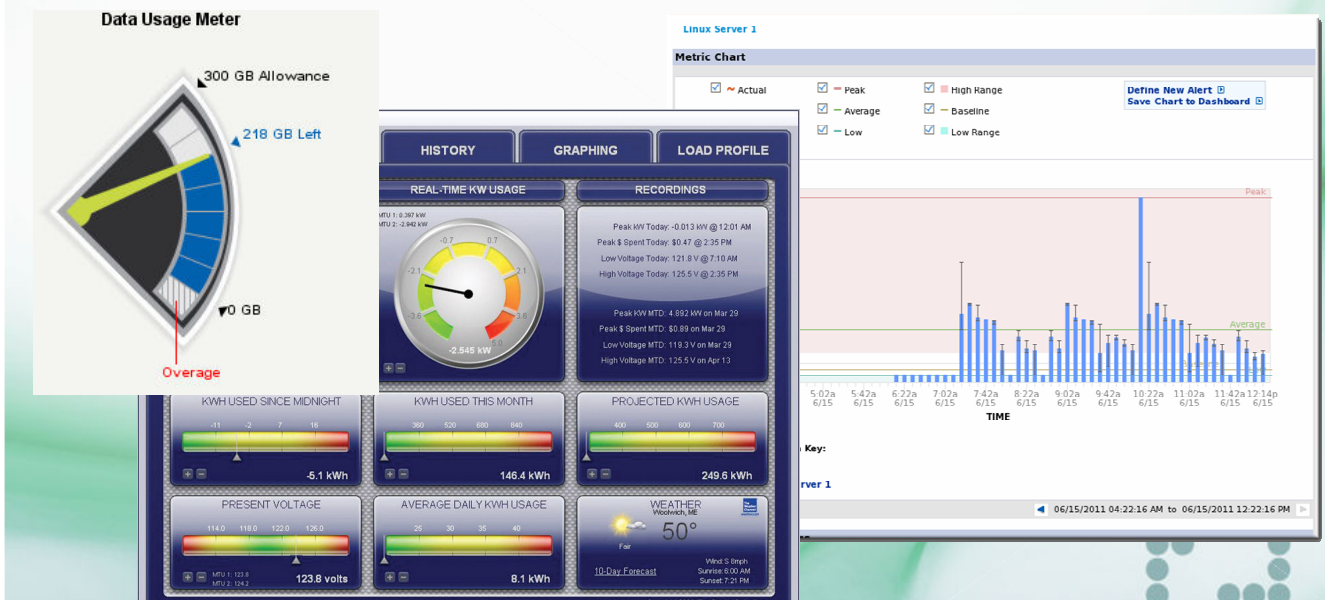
Data Usage Meter

300 GB Allowance

218 GB Left

0 GB

Overage

HISTORY

GRAPHING

LOAD PROFILE

REAL-TIME KW USAGE

MTU 1: 0.397 kW
MTU 2: -2.942 kW

-0.7 0.7 -2.1 2.1 -3.6 3.6 5.0

-2.545 kW

RECORDINGS

Peak kW Today: -0.013 kW @ 12:01 AM
Peak $ Spent Today: $0.47 @ 2:35 PM
Low Voltage Today: 121.8 V @ 7:10 AM
High Voltage Today: 125.5 V @ 2:35 PM

Peak kW MTD: 4.892 kW on Mar 29
Peak $ Spent MTD: $0.89 on Mar 29
Low Voltage MTD: 119.3 V on Mar 29
High Voltage MTD: 125.5 V on Apr 13

KWH USED SINCE MIDNIGHT
-11 -2 7 16
-5.1 kWh

KWH USED THIS MONTH
360 520 680 840
146.4 kWh

PROJECTED KWH USAGE
400 500 600 700
249.6 kWh

PRESENT VOLTAGE
114.0 118.0 122.0 126.0
MTU 1: 123.8
MTU 2: 124.2
123.8 volts

AVERAGE DAILY KWH USAGE
25 30 35 40
8.1 kWh

WEATHER
Woolwich, ME
50°
Fair
Wind: S 8mph
Sunrise: 6:00 AM
Sunset: 7:21 PM
10-Day Forecast

Linux Server 1

Metric Chart

Actual
Peak
Average
Low
High Range
Baseline
Low Range

Define New Alert
Save Chart to Dashboard

Peak
Average

5:02a 6/15
5:42a 6/15
6:22a 6/15
7:02a 6/15
7:42a 6/15
8:22a 6/15
9:02a 6/15
9:42a 6/15
10:22a 6/15
11:02a 6/15
11:42a 6/15
12:14p 6/15

TIME

Key:

rver 1

06/15/2011 04:22:16 AM to 06/15/2011 12:22:16 PM